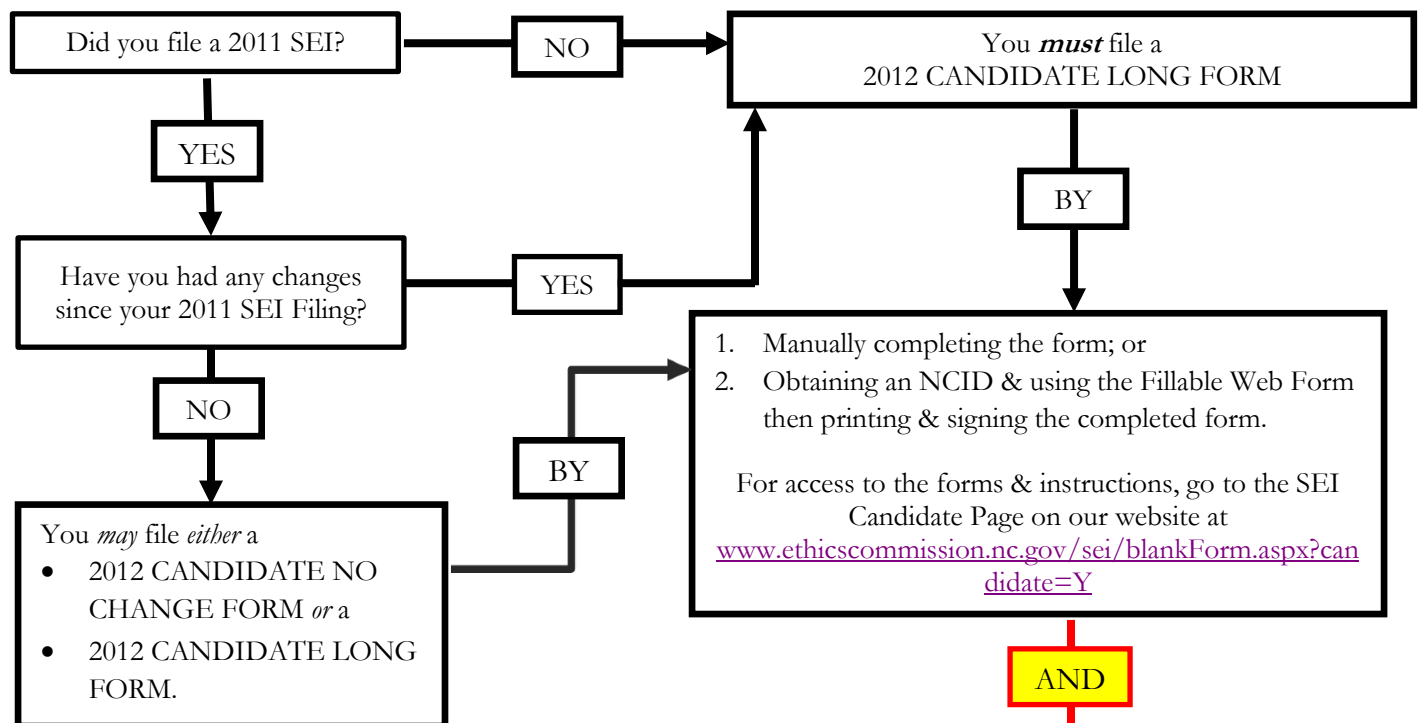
Did you file a 2011 SEI?

NO

You **must** file a 2012 CANDIDATE LONG FORM

YES

BY

Have you had any changes since your 2011 SEI Filing?

YES

NO

1. Manually completing the form; or
2. Obtaining an NCID & using the Fillable Web Form then printing & signing the completed form.

For access to the forms & instructions, go to the SEI Candidate Page on our website at www.ethicscommission.nc.gov/sei/blankForm.aspx?candidate=Y

BY

You *may* file *either* a
- 2012 CANDIDATE NO CHANGE FORM *or* a
- 2012 CANDIDATE LONG FORM.

AND